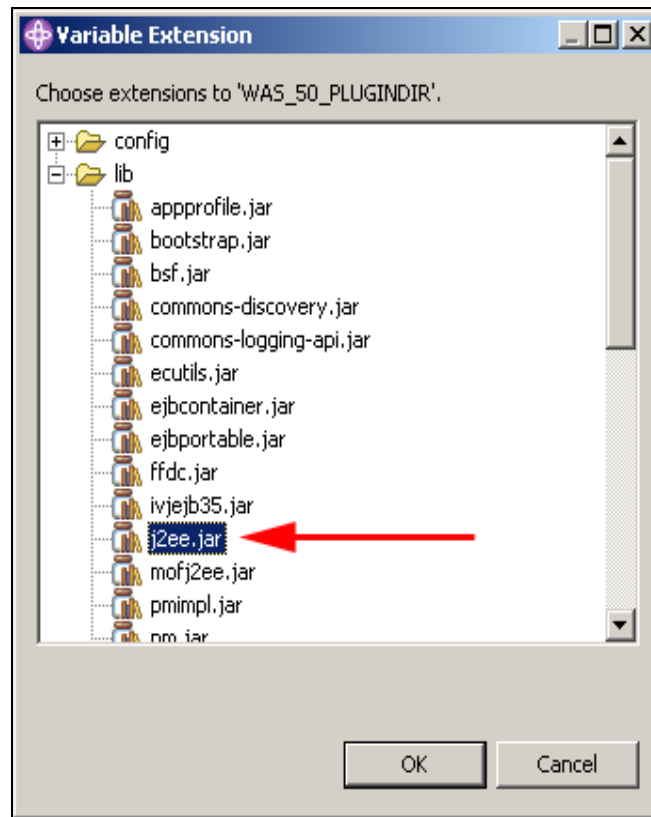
Variable Extension

Choose extensions to 'WAS_50_PLUGINDIR'.

config
lib
appprofile.jar
bootstrap.jar
bsf.jar
commons-discovery.jar
commons-logging-api.jar
ecutils.jar
ejbcontainer.jar
ejbportable.jar
ffdc.jar
ivjejb35.jar
j2ee.jar
mofj2ee.jar
pmimpl.jar
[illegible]

OK
Cancel